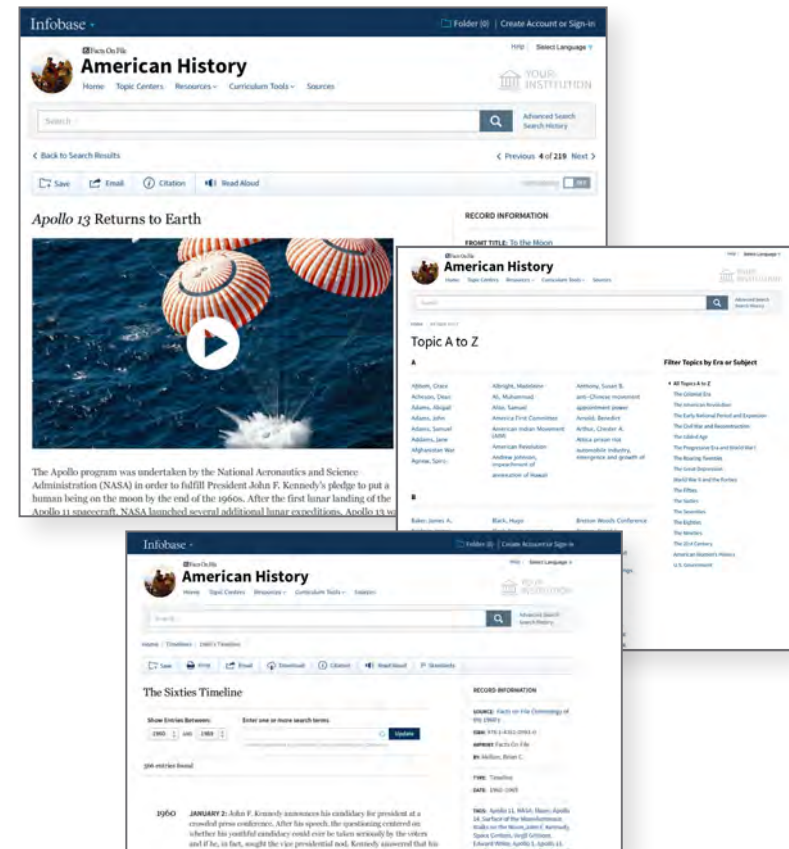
Infobase

Folder (0) | Create Account or Sign-in

Help | Select Language

Facts On File

American History

Home | Topic Centers | Resources | Curriculum Tools | Sources

YOUR INSTITUTION

Search

Advanced Search
Search History

< Back to Search Results

< Previous 4 of 219 Next >

Save | Email | Citation | Read Aloud

OFF

*Apollo 13* Returns to Earth

RECORD INFORMATION

FRONT TITLE: To the Moon

The Apollo program was undertaken by the National Aeronautics and Science Administration (NASA) in order to fulfill President John F. Kennedy's pledge to put a human being on the moon by the end of the 1960s. After the first lunar landing of the Apollo 11 spacecraft, NASA launched several additional lunar expeditions. Apollo 13 w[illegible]

Facts On File

American History

Home | Topic Centers | Resources | Curriculum Tools | Sources

Help | Select Language

YOUR INSTITUTION

Search

Advanced Search
Search History

Topic A to Z

A

Abbott, Grace
Acheson, Dean
Adams, Abigail
Adams, John
Adams, Samuel
Addams, Jane
Afghanistan War
Agnew, Spiro

Albright, Madeleine
Ali, Muhammad
Alito, Samuel
America First Committee
American Indian Movement (AIM)
American Revolution
Andrew Johnson, impeachment of
annexation of Hawaii

Anthony, Susan B.
anti-Chinese movement
appointment power
Arnold, Benedict
Arthur, Chester A.
Attica prison riot
automobile industry, emergence and growth of

B

Baker, James A.
Black, Hugo
Bretton Woods Conference

Filter Topics by Era or Subject

All Topics A to Z
The Colonial Era
The American Revolution
The Early National Period and Expansion
The Civil War and Reconstruction
The Gilded Age
The Progressive Era and World War I
The Roaring Twenties
The Great Depression
World War II and the Forties
The Fifties
The Sixties
The Seventies
The Eighties
The Nineties
The 21st Century
American Women's History
U.S. Government

Infobase

Folder (0) | Create Account or Sign-in

Help | Select Language

Facts On File

American History

Home | Topic Centers | Resources | Curriculum Tools | Sources

YOUR INSTITUTION

Search

Advanced Search
Search History

Home | Timelines | 1960's Timeline

Save | Print | Email | Download | Citation | Read Aloud | Standards

The Sixties Timeline

RECORD INFORMATION

Show Entries Between:
1960 and 1969

Enter one or more search terms:

Update

366 entries found

SOURCE: Facts on File Chronology of the 1960's
ISBN: 978-1-4381-0993-0
IMPRINT: Facts On File
BY: Holliday, Brian C.

TYPE: Timeline
DATE: 1960-1969

TAGS: Apollo 11, NASA, Space, Apollo 14, Surface of the Moon/Astronaut Walks on the Moon, John F. Kennedy, Space Centers, Virgil Grissom, Edward White, Apollo 1, Apollo 13,

1960 JANUARY 2: John F. Kennedy announces his candidacy for president at a crowded press conference. After his speech, the questioning centered on whether his youthful candidacy could ever be taken seriously by the voters and if he, in fact, sought the vice presidential nod. Kennedy answered that his